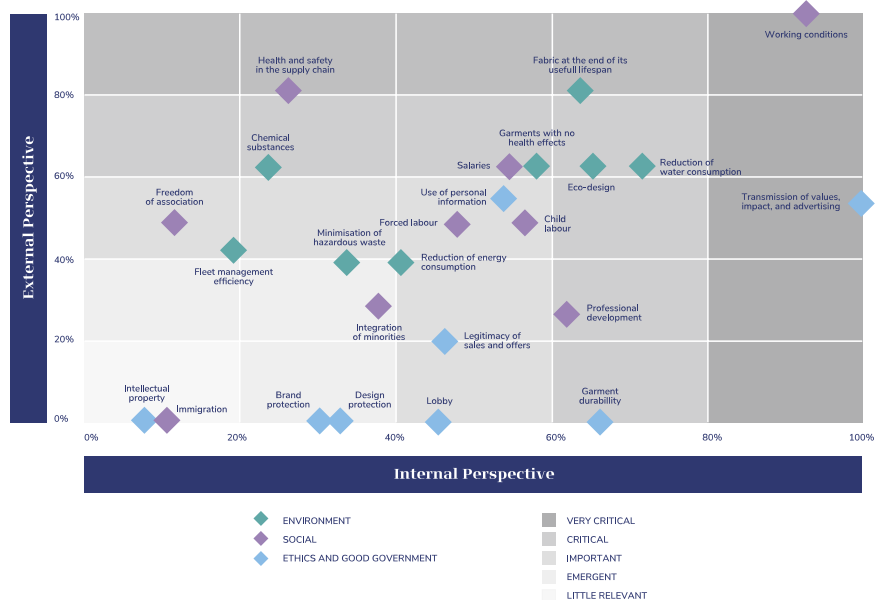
External Perspective

100%
80%
60%
40%
20%
0%

Working conditions
Health and safety in the supply chain
Fabric at the end of its usefull lifespan
Chemical substances
Garments with no health effects
Salaries
Reduction of water consumption
Eco-design
Freedom of association
Use of personal information
Transmission of values, impact, and advertising
Forced labour
Child labour
Minimisation of hazardous waste
Fleet management efficiency
Reduction of energy consumption
Professional development
Integration of minorities
Legitimacy of sales and offers
Intellectual property
Immigration
Brand protection
Design protection
Lobby
Garment durability

0%
20%
40%
60%
80%
100%

Internal Perspective

ENVIRONMENT
SOCIAL
ETHICS AND GOOD GOVERNMENT

VERY CRITICAL
CRITICAL
IMPORTANT
EMERGENT
LITTLE RELEVANT